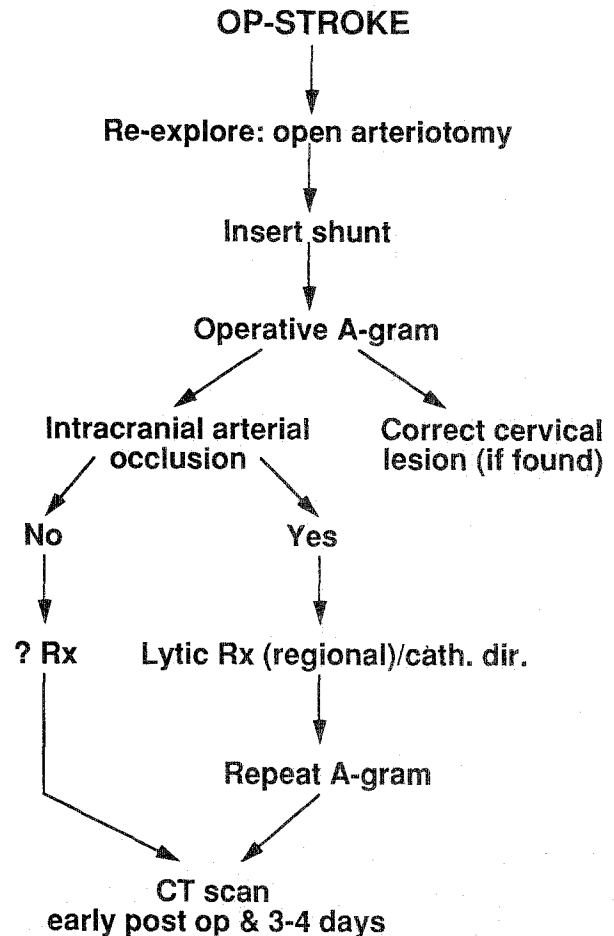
OP-STROKE

Re-explore: open arteriotomy

Insert shunt

Operative A-gram

Intracranial arterial occlusion

Correct cervical lesion (if found)

No

Yes

? Rx

Lytic Rx (regional)/cath. dir.

Repeat A-gram

CT scan
early post op & 3-4 days